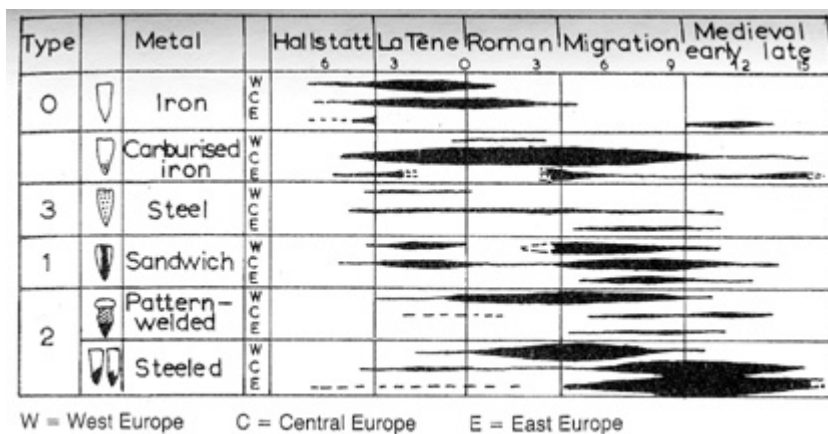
| Type | | Metal | | Hallstatt 6 | La Tène 3 | Roman 0 3 | Migration 6 9 | Medieval early 12 late 15 |
|---|---|---|---|---|---|---|---|---|
| 0 | | Iron | W C E | | | | | |
| | | Carburised iron | W C E | | | | | |
| 3 | | Steel | W C E | | | | | |
| 1 | | Sandwich | W C E | | | | | |
| 2 | | Pattern-welded | W C E | | | | | |
| | | Steeled | W C E | | | | | |

W = West Europe C = Central Europe E = East Europe